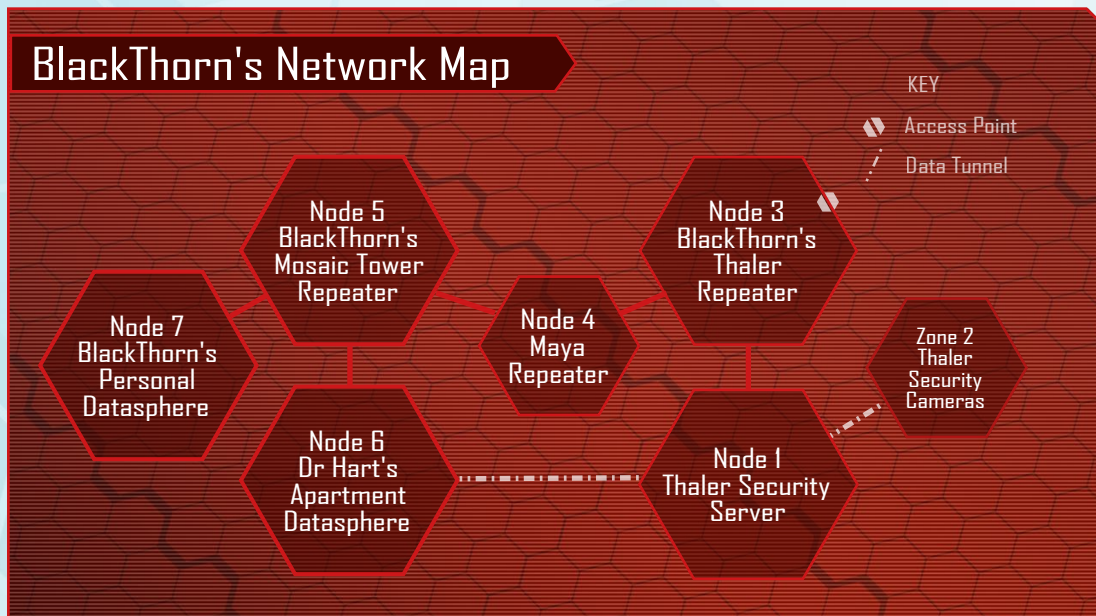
BlackThorn's Network Map

KEY
Access Point
Data Tunnel

Node 5
BlackThorn's
Mosaic Tower
Repeater

Node 3
BlackThorn's
Thaler
Repeater

Node 7
BlackThorn's
Personal
Datasphere

Node 4
Maya
Repeater

Zone 2
Thaler
Security
Cameras

Node 6
Dr Hart's
Apartment
Datasphere

Node 1
Thaler Security
Server